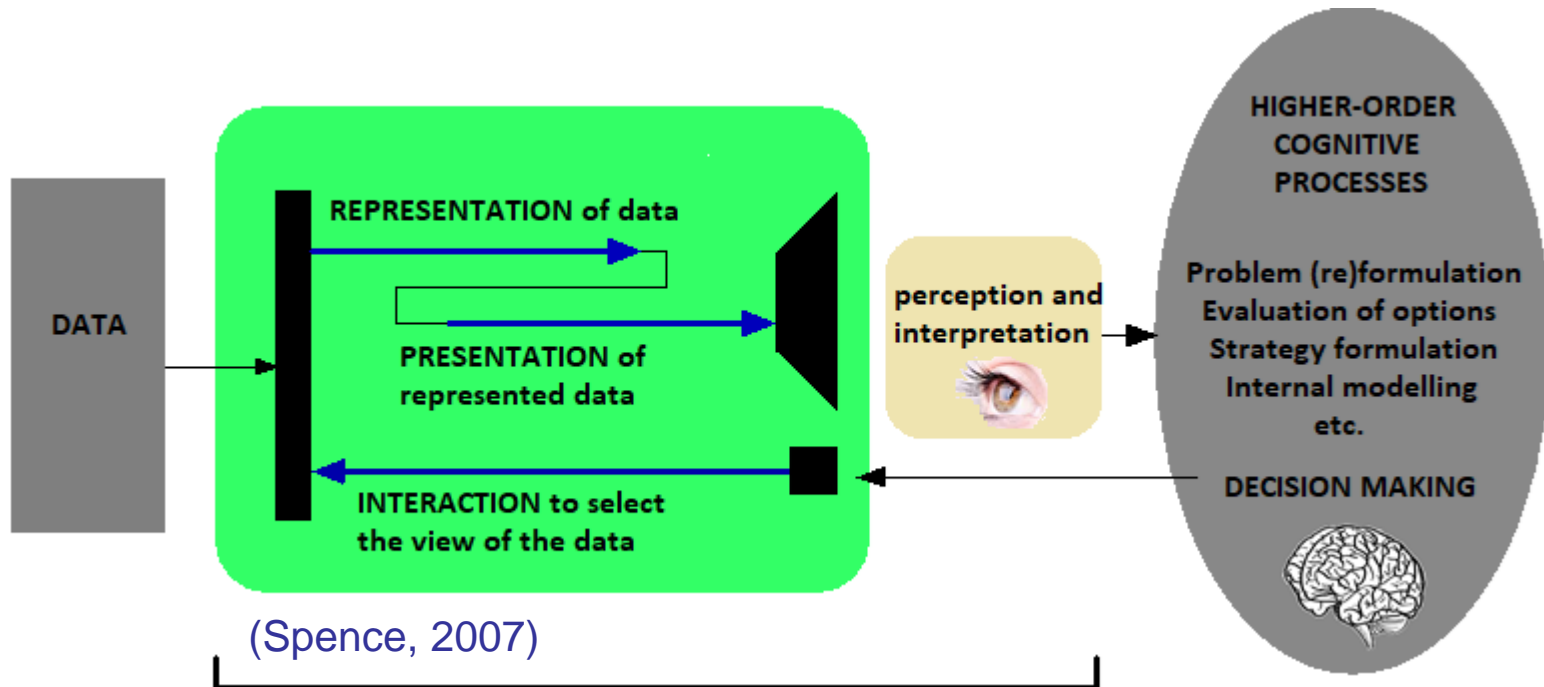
DATA

REPRESENTATION of data

PRESENTATION of represented data

INTERACTION to select the view of the data

perception and interpretation

HIGHER-ORDER COGNITIVE PROCESSES

Problem (re)formulation
Evaluation of options
Strategy formulation
Internal modelling
etc.

DECISION MAKING

(Spence, 2007)